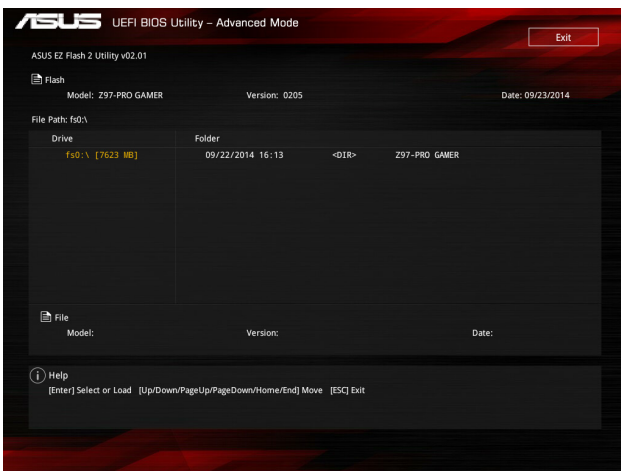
ASUS UEFI BIOS Utility – Advanced Mode

Exit

ASUS EZ Flash 2 Utility v02.01

Flash

Model: Z97-PRO GAMER Version: 0205 Date: 09/23/2014

File Path: fs0:\

| Drive | Folder | | |
|---|---|---|---|
| fs0:\ [7623 MB] | 09/22/2014 16:13 | <DIR> | Z97-PRO GAMER |

File

Model: Version: Date:

Help

[Enter] Select or Load [Up/Down/PageUp/PageDown/Home/End] Move [ESC] Exit